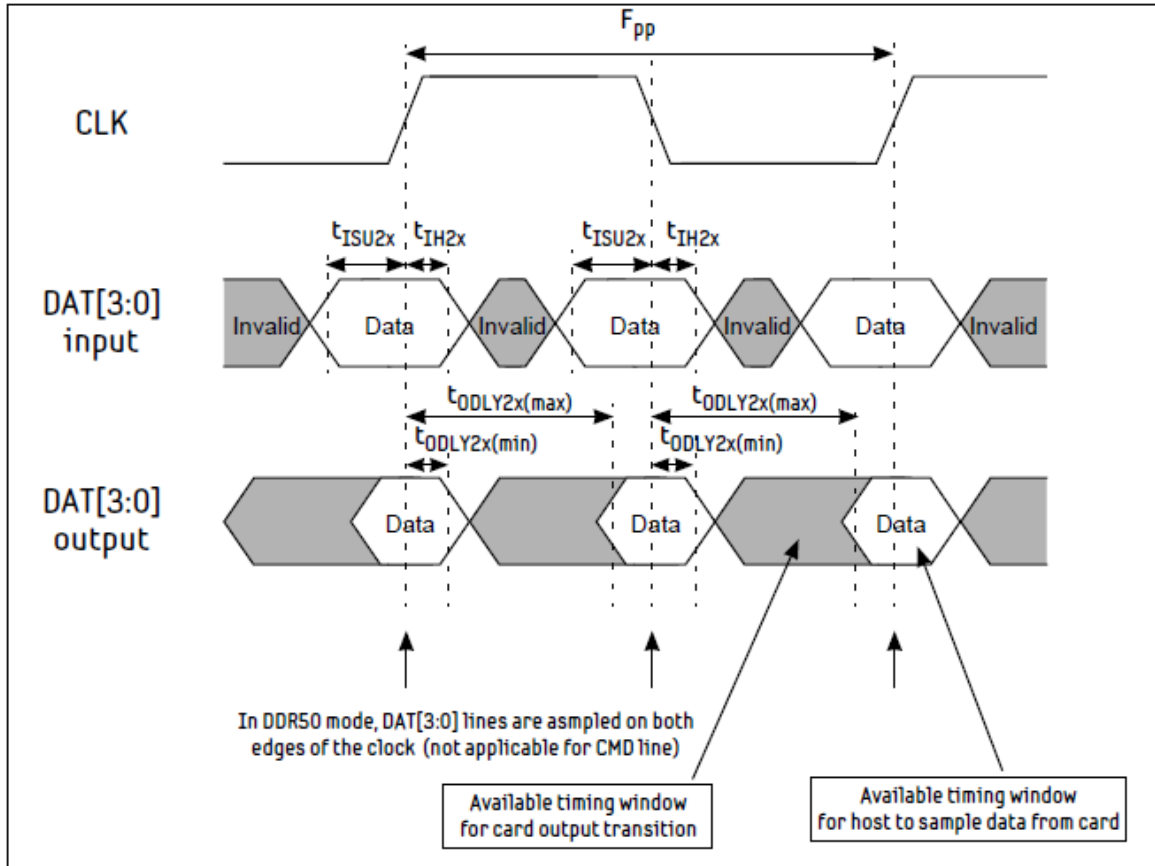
$F_{pp}$

CLK

$t_{ISU2x}$ $t_{IH2x}$ $t_{ISU2x}$ $t_{IH2x}$

DAT[3:0] input

Invalid Data Invalid Data Invalid Data Invalid

$t_{ODLY2x(max)}$ $t_{ODLY2x(max)}$

$t_{ODLY2x(min)}$ $t_{ODLY2x(min)}$

DAT[3:0] output

Data Data Data

In DDR50 mode, DAT[3:0] lines are asmpled on both edges of the clock (not applicable for CMD line)

Available timing window for card output transition

Available timing window for host to sample data from card